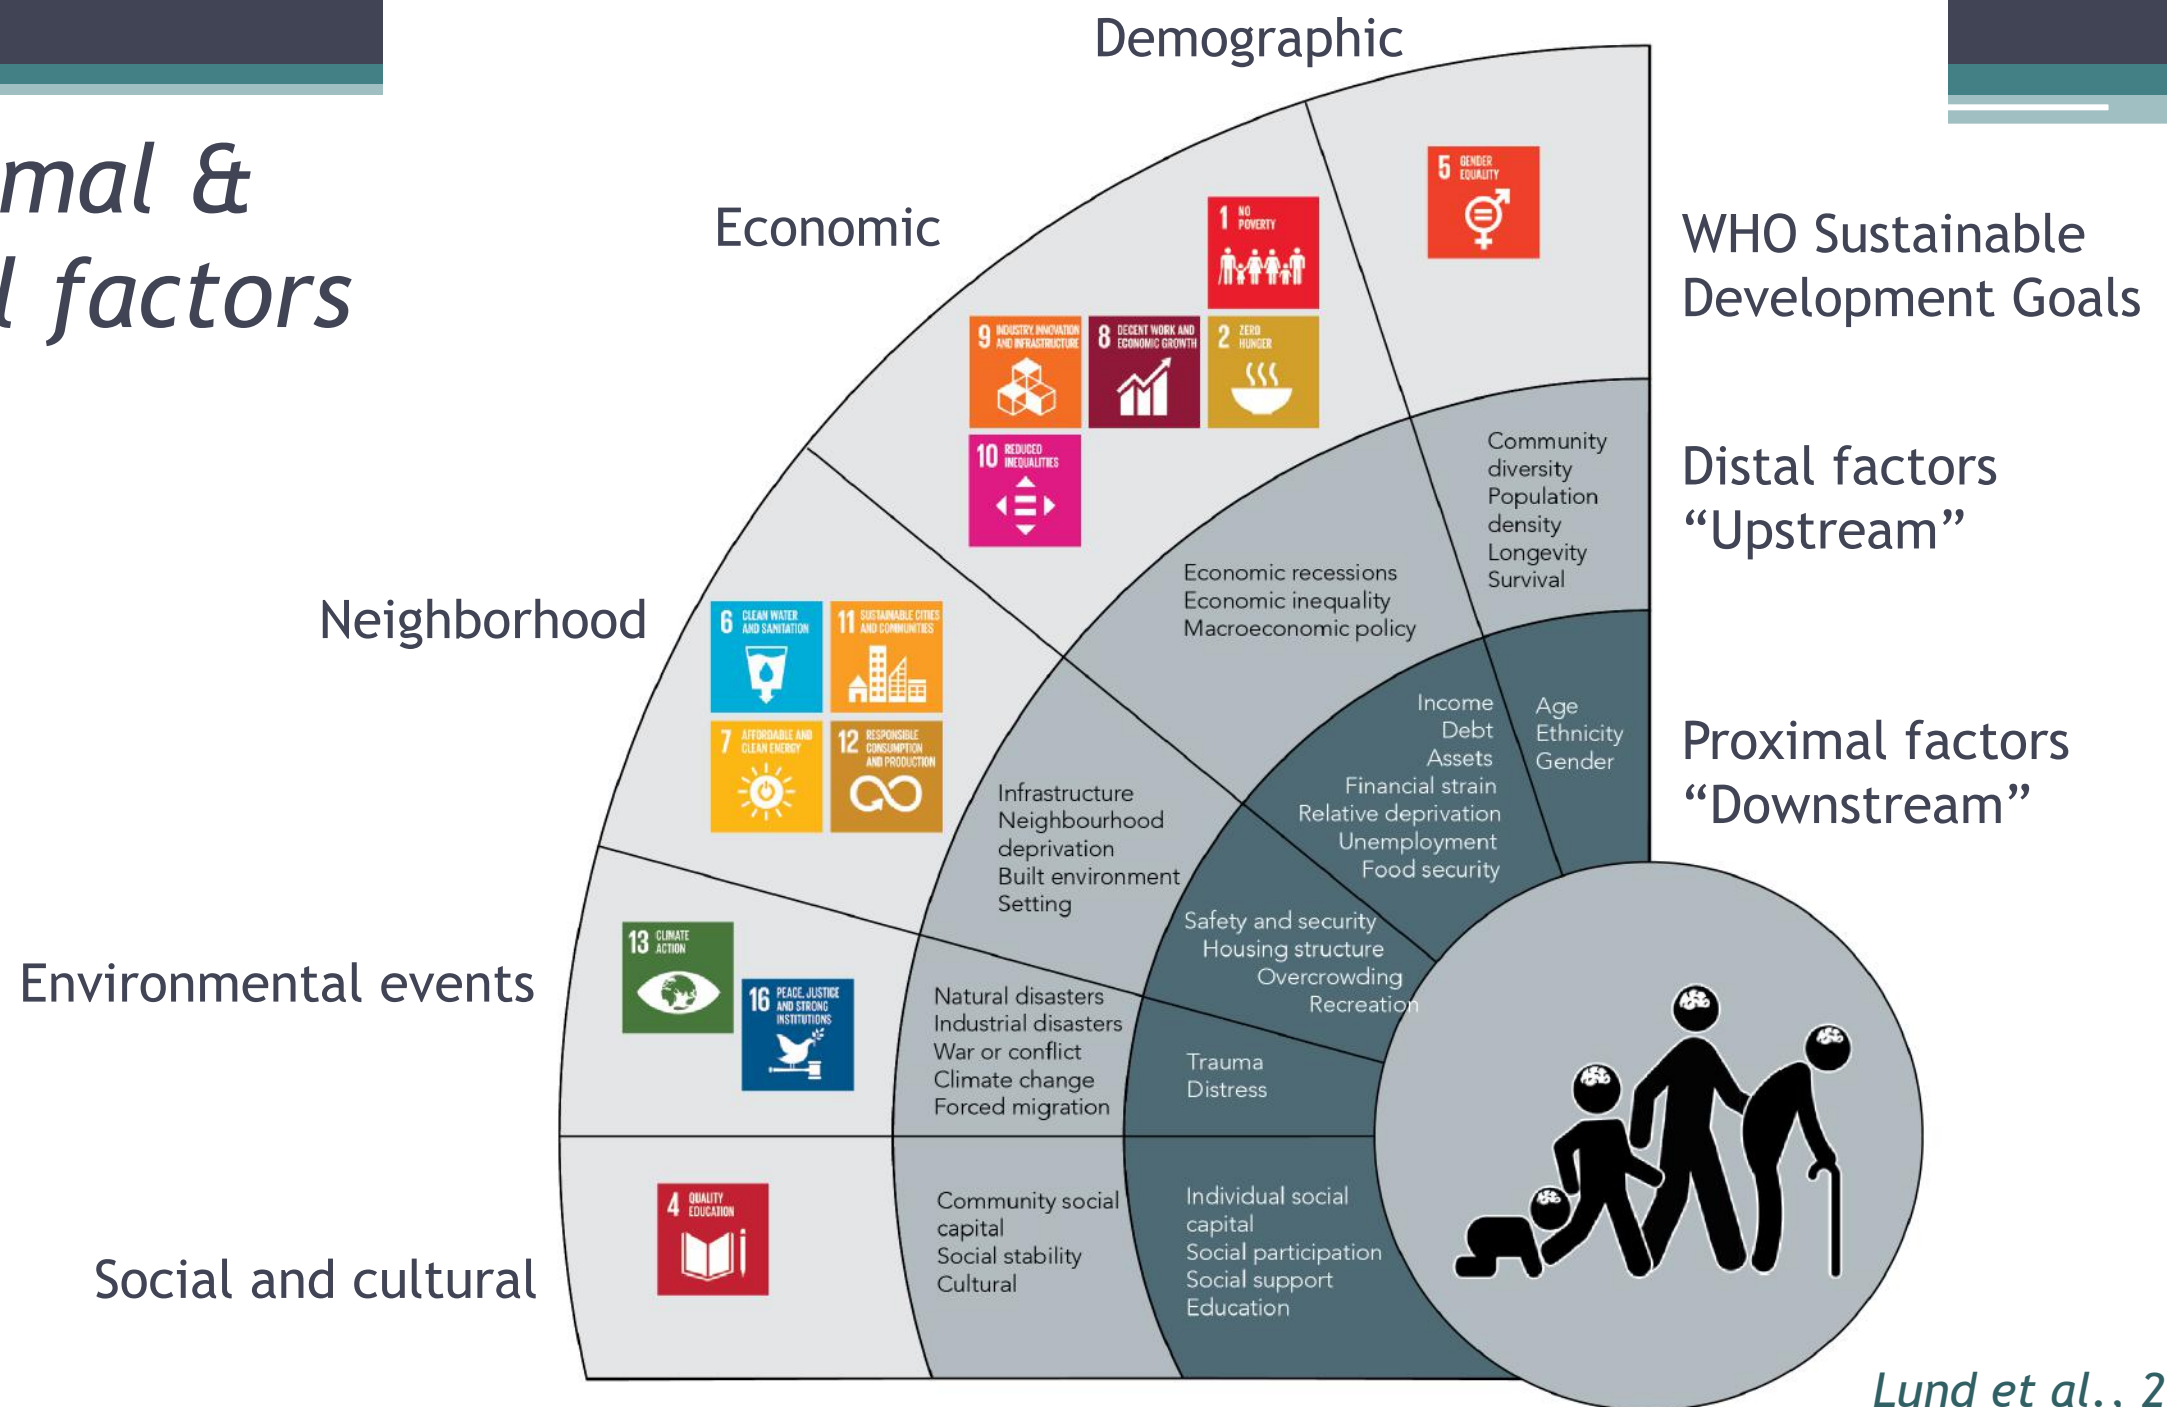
mal &
l factors

Demographic

Economic

Neighborhood

Environmental events

Social and cultural

5 GENDER EQUALITY

1 NO POVERTY

9 INDUSTRY, INNOVATION AND INFRASTRUCTURE

8 DECENT WORK AND ECONOMIC GROWTH

2 ZERO HUNGER

10 REDUCED INEQUALITIES

6 CLEAN WATER AND SANITATION

11 SUSTAINABLE CITIES AND COMMUNITIES

7 AFFORDABLE AND CLEAN ENERGY

12 RESPONSIBLE CONSUMPTION AND PRODUCTION

13 CLIMATE ACTION

16 PEACE, JUSTICE AND STRONG INSTITUTIONS

4 QUALITY EDUCATION

Community diversity
Population density
Longevity
Survival

Economic recessions
Economic inequality
Macroeconomic policy

Income
Debt
Assets
Financial strain
Relative deprivation
Unemployment
Food security

Age
Ethnicity
Gender

Infrastructure
Neighbourhood deprivation
Built environment
Setting

Safety and security
Housing structure
Overcrowding
Recreation

Natural disasters
Industrial disasters
War or conflict
Climate change
Forced migration

Trauma
Distress

Community social capital
Social stability
Cultural

Individual social capital
Social participation
Social support
Education

WHO Sustainable Development Goals

Distal factors "Upstream"

Proximal factors "Downstream"

Lund et al., 2